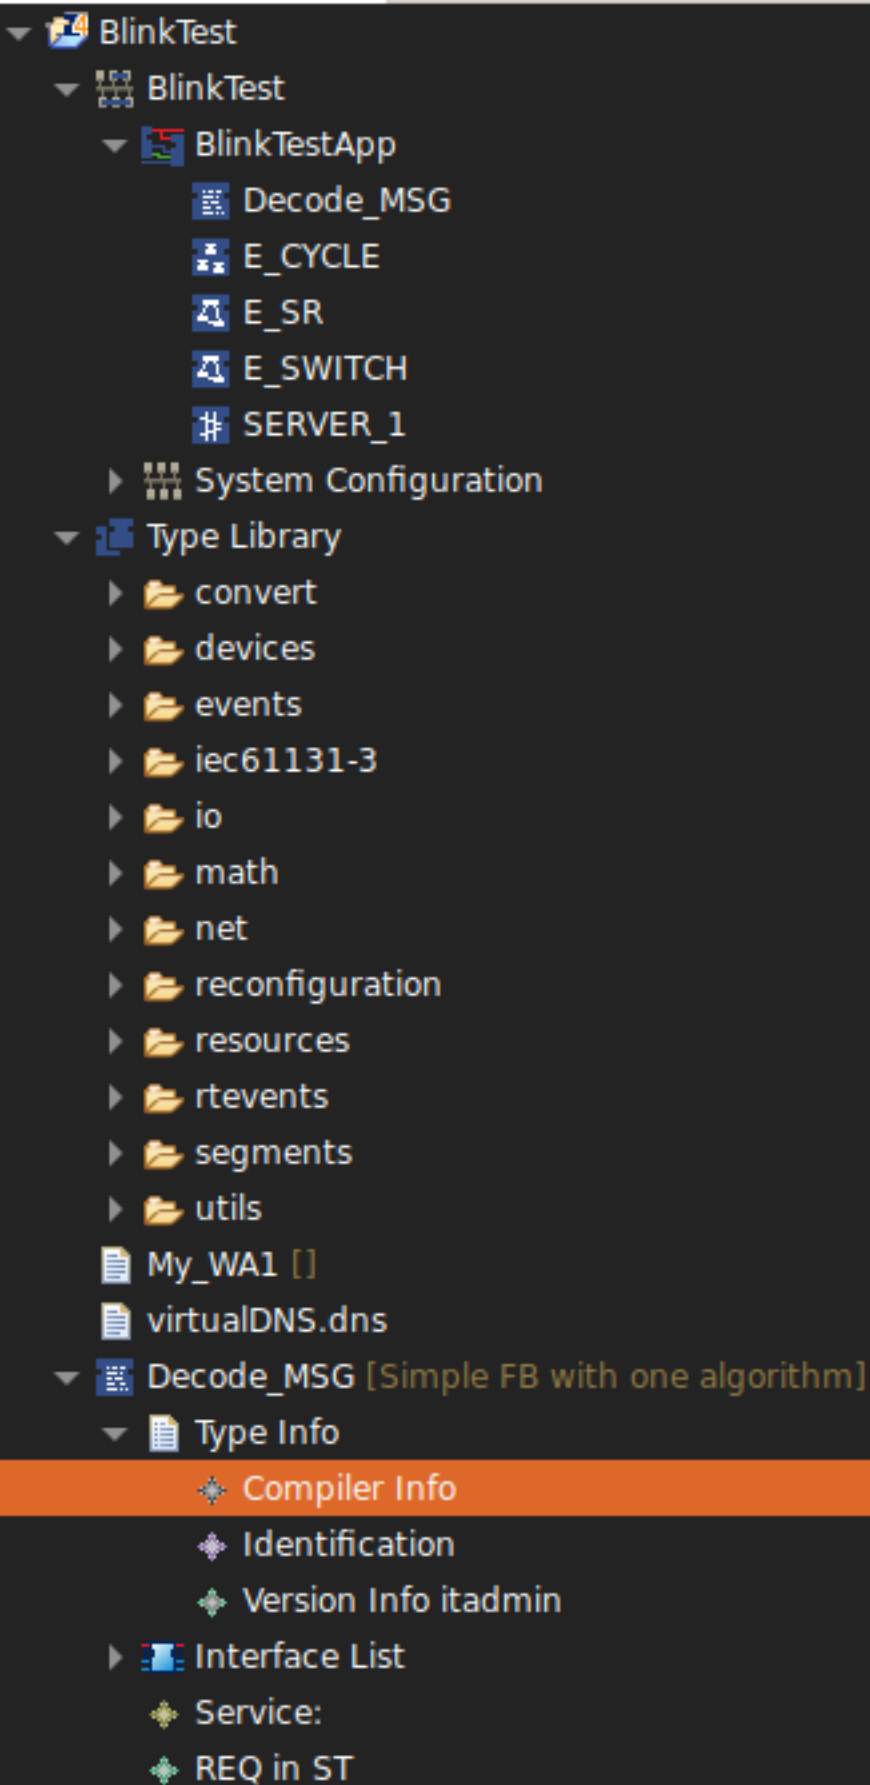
BlinkTest
BlinkTest
BlinkTestApp
Decode_MSG
E_CYCLE
E_SR
E_SWITCH
SERVER_1
System Configuration
Type Library
convert
devices
events
iec61131-3
io
math
net
reconfiguration
resources
rtevents
segments
utils
My_WA1 []
virtualDNS.dns
Decode_MSG [Simple FB with one algorithm]
Type Info
Compiler Info
Identification
Version Info itadmin
Interface List
Service:
REQ in ST